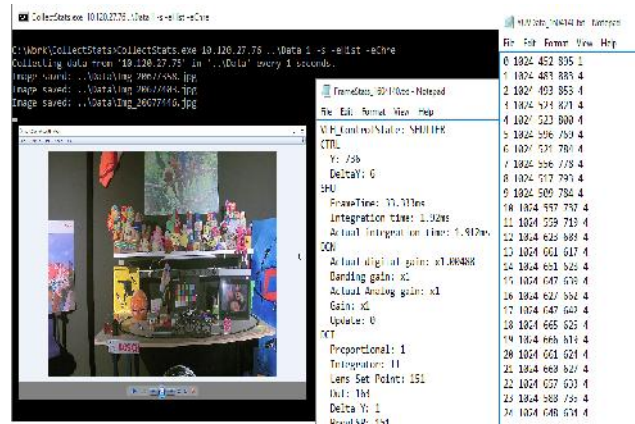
CollectStats.exe 10.120.27.76 ..\Data 1 -s -eList -eChre

C:\Work\CollectStats>CollectStats.exe 10.120.27.76 ..\Data 1 -s -eList -eChre
Collecting data from '10.120.27.76' in '..\Data' every 1 seconds.
Image saved: ..\Data\Img_20677358.jpg
Image saved: ..\Data\Img_20677403.jpg
Image saved: ..\Data\Img_20677448.jpg

FrameStats_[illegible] - Notepad
File Edit Format View Help
V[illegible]_ControlState: SHUTTER
CTRL
Y: 756
DeltaY: 0
SHU
FrameTime: 33.333ms
Integration time: 1.92ms
Actual integration time: 1.912ms
DGN
Actual digital gain: x1.00488
Banding gain: x1
Actual Analog gain: x1
Gain: x1
Update: 0
PCT
Proportional: 1
Integrator: 11
Lens Set Point: 151
Del: 1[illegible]
Delta Y: 1
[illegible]

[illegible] - Notepad
File Edit Format View Help
0 1024 452 835 1
1 1024 483 883 4
2 1024 493 853 4
3 1024 574 871 4
4 1024 523 800 4
5 1024 556 759 4
6 1024 531 780 4
7 1024 556 778 4
8 1024 517 791 4
9 1024 509 784 4
10 1024 557 737 4
11 1024 559 719 4
12 1024 625 683 4
13 1024 661 617 4
14 1024 651 625 4
15 1024 647 638 4
16 1024 627 652 4
17 1024 647 649 4
18 1024 665 625 4
19 1024 666 614 4
20 1024 661 624 4
21 1024 669 627 4
22 1024 657 633 4
23 1024 588 735 4
24 1024 648 634 4